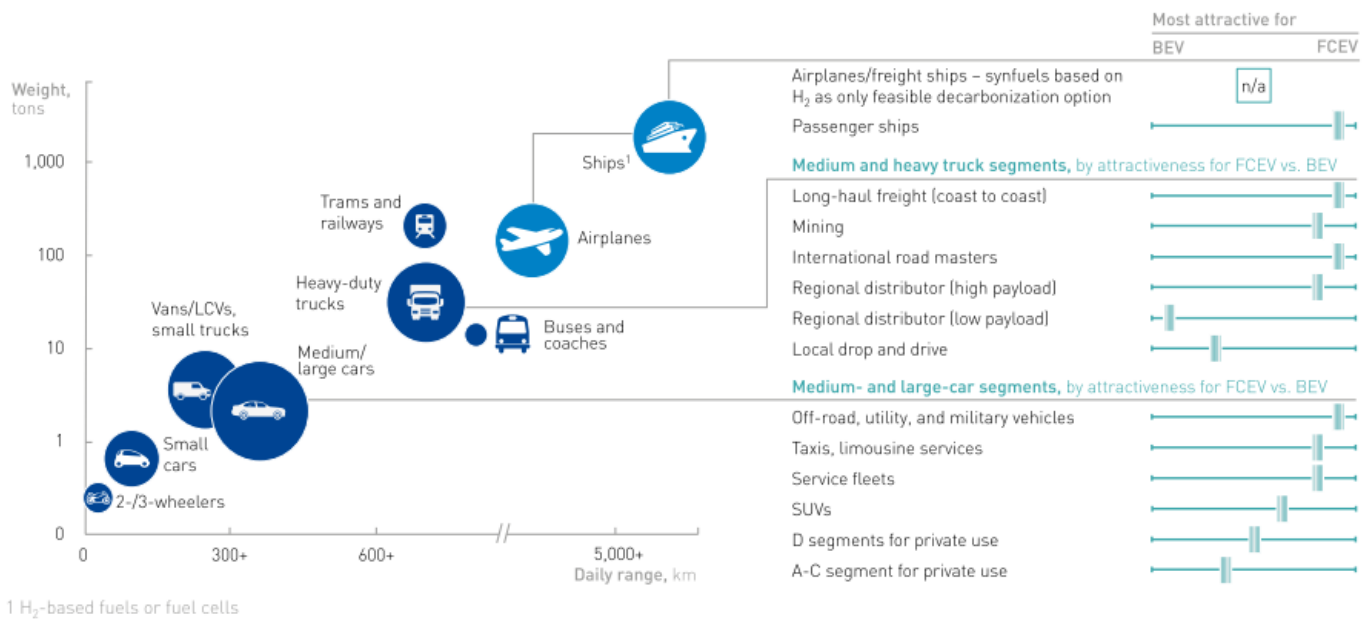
Most attractive for

BEV FCEV

Weight, tons

1,000

100

10

1

0

0 300+ 600+ 5,000+

Daily range, km

Ships$^1$

Trams and railways

Airplanes

Heavy-duty trucks

Buses and coaches

Vans/LCVs, small trucks

Medium/ large cars

Small cars

2-/3-wheelers

Airplanes/freight ships – synfuels based on $H_2$ as only feasible decarbonization option

n/a

Passenger ships

Medium and heavy truck segments, by attractiveness for FCEV vs. BEV

Long-haul freight (coast to coast)

Mining

International road masters

Regional distributor (high payload)

Regional distributor (low payload)

Local drop and drive

Medium- and large-car segments, by attractiveness for FCEV vs. BEV

Off-road, utility, and military vehicles

Taxis, limousine services

Service fleets

SUVs

D segments for private use

A-C segment for private use

1 $H_2$-based fuels or fuel cells